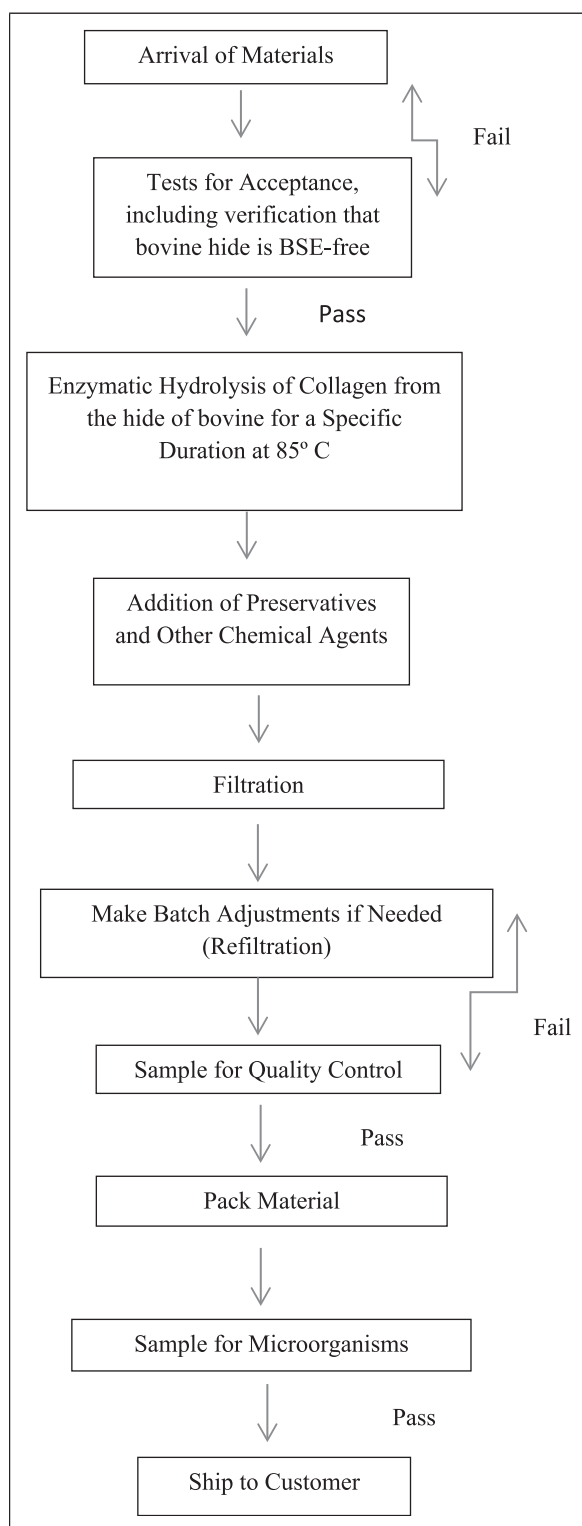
Arrival of Materials

Fail

Tests for Acceptance, including verification that bovine hide is BSE-free

Pass

Enzymatic Hydrolysis of Collagen from the hide of bovine for a Specific Duration at 85º C

Addition of Preservatives and Other Chemical Agents

Filtration

Make Batch Adjustments if Needed (Refiltration)

Fail

Sample for Quality Control

Pass

Pack Material

Sample for Microorganisms

Pass

Ship to Customer